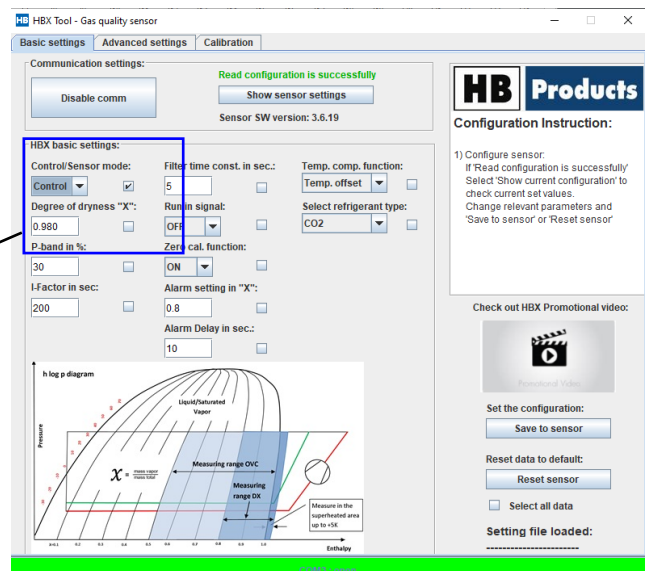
HB HBX Tool - Gas quality sensor

Basic settings | Advanced settings | Calibration

Communication settings:

Disable comm

Read configuration is successfully

Show sensor settings

Sensor SW version: 3.6.19

HB Products

Configuration Instruction:

1) Configure sensor:
If 'Read configuration is successfully'
Select 'Show current configuration' to check current set values.
Change relevant parameters and 'Save to sensor' or 'Reset sensor'

HBX basic settings:

Control/Sensor mode:

Control

Degree of dryness "X":

0.980

P-band in %:

30

I-Factor in sec:

200

Filter time const. in sec.:

5

Run in signal:

OFF

Zero cal. function:

ON

Alarm setting in "X":

0.8

Alarm Delay in sec.:

10

Temp. comp. function:

Temp. offset

Select refrigerant type:

CO2

Check out HBX Promotional video:

Promotional Video

Set the configuration:

Save to sensor

Reset data to default:

Reset sensor

Select all data

Setting file loaded:

h log p diagram

Liquid/Saturated Vapor

Pressure

$X = \frac{\text{mass vapor}}{\text{mass total}}$

Measuring range OVC

Measuring range DX

Measure in the superheated area up to +5K

Enthalpy

X=0.1 0.2 0.3 0.4 0.5 0.6 0.7 0.8 0.9 1.0